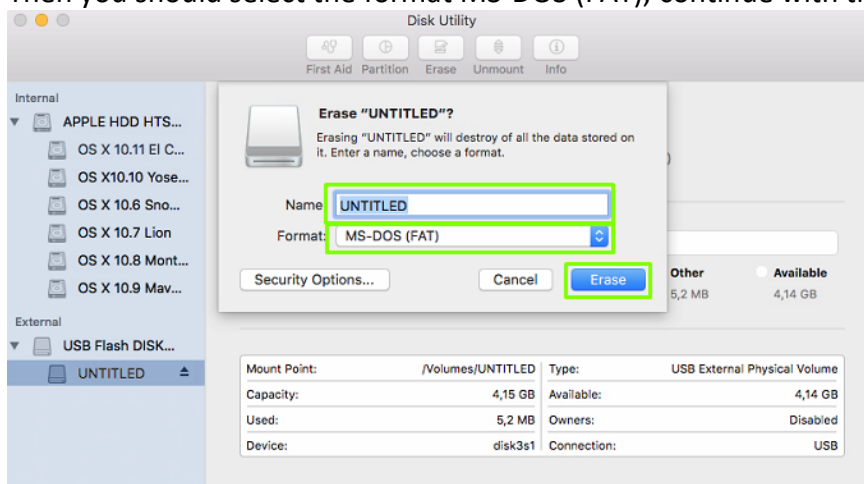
Then you should select the format MS-DOS (FAT), continue with t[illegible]

Disk Utility

First Aid Partition Erase Unmount Info

Internal
APPLE HDD HTS...
OS X 10.11 El C...
OS X10.10 Yose...
OS X 10.6 Sno...
OS X 10.7 Lion
OS X 10.8 Mont...
OS X 10.9 Mav...
External
USB Flash DISK...
UNTITLED

Erase "UNTITLED"?
Erasing "UNTITLED" will destroy of all the data stored on it. Enter a name, choose a format.

Name: UNTITLED
Format: MS-DOS (FAT)

Security Options...
Cancel
Erase

Other 5,2 MB
Available 4,14 GB

| Mount Point: | /Volumes/UNTITLED | Type: | USB External Physical Volume |
|---|---|---|---|
| Capacity: | 4,15 GB | Available: | 4,14 GB |
| Used: | 5,2 MB | Owners: | Disabled |
| Device: | disk3s1 | Connection: | USB |